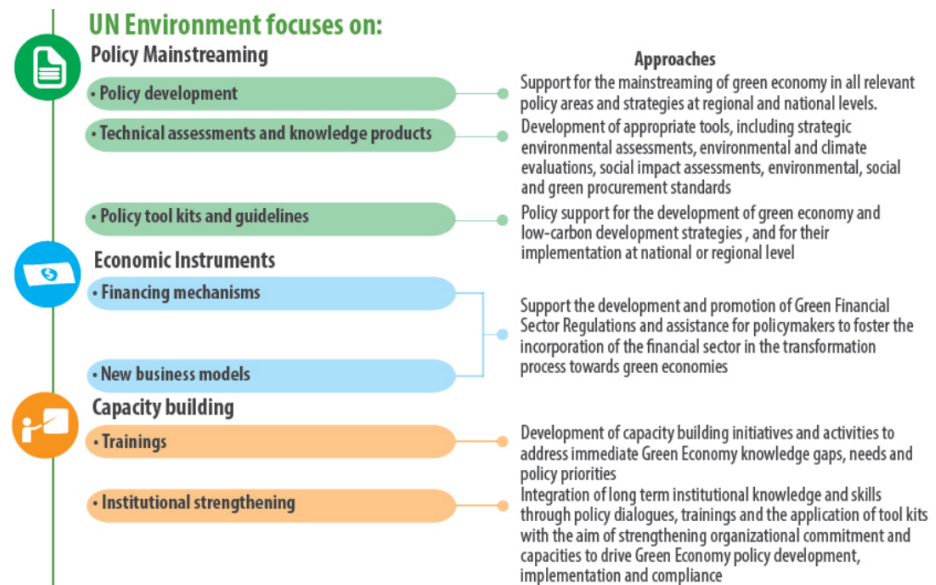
UN Environment focuses on:

Policy Mainstreaming

Approaches

• Policy development

Support for the mainstreaming of green economy in all relevant policy areas and strategies at regional and national levels.

• Technical assessments and knowledge products

Development of appropriate tools, including strategic environmental assessments, environmental and climate evaluations, social impact assessments, environmental, social and green procurement standards

• Policy tool kits and guidelines

Policy support for the development of green economy and low-carbon development strategies , and for their implementation at national or regional level

Economic Instruments

• Financing mechanisms

• New business models

Support the development and promotion of Green Financial Sector Regulations and assistance for policymakers to foster the incorporation of the financial sector in the transformation process towards green economies

Capacity building

• Trainings

Development of capacity building initiatives and activities to address immediate Green Economy knowledge gaps, needs and policy priorities

• Institutional strengthening

Integration of long term institutional knowledge and skills through policy dialogues, trainings and the application of tool kits with the aim of strengthening organizational commitment and capacities to drive Green Economy policy development, implementation and compliance